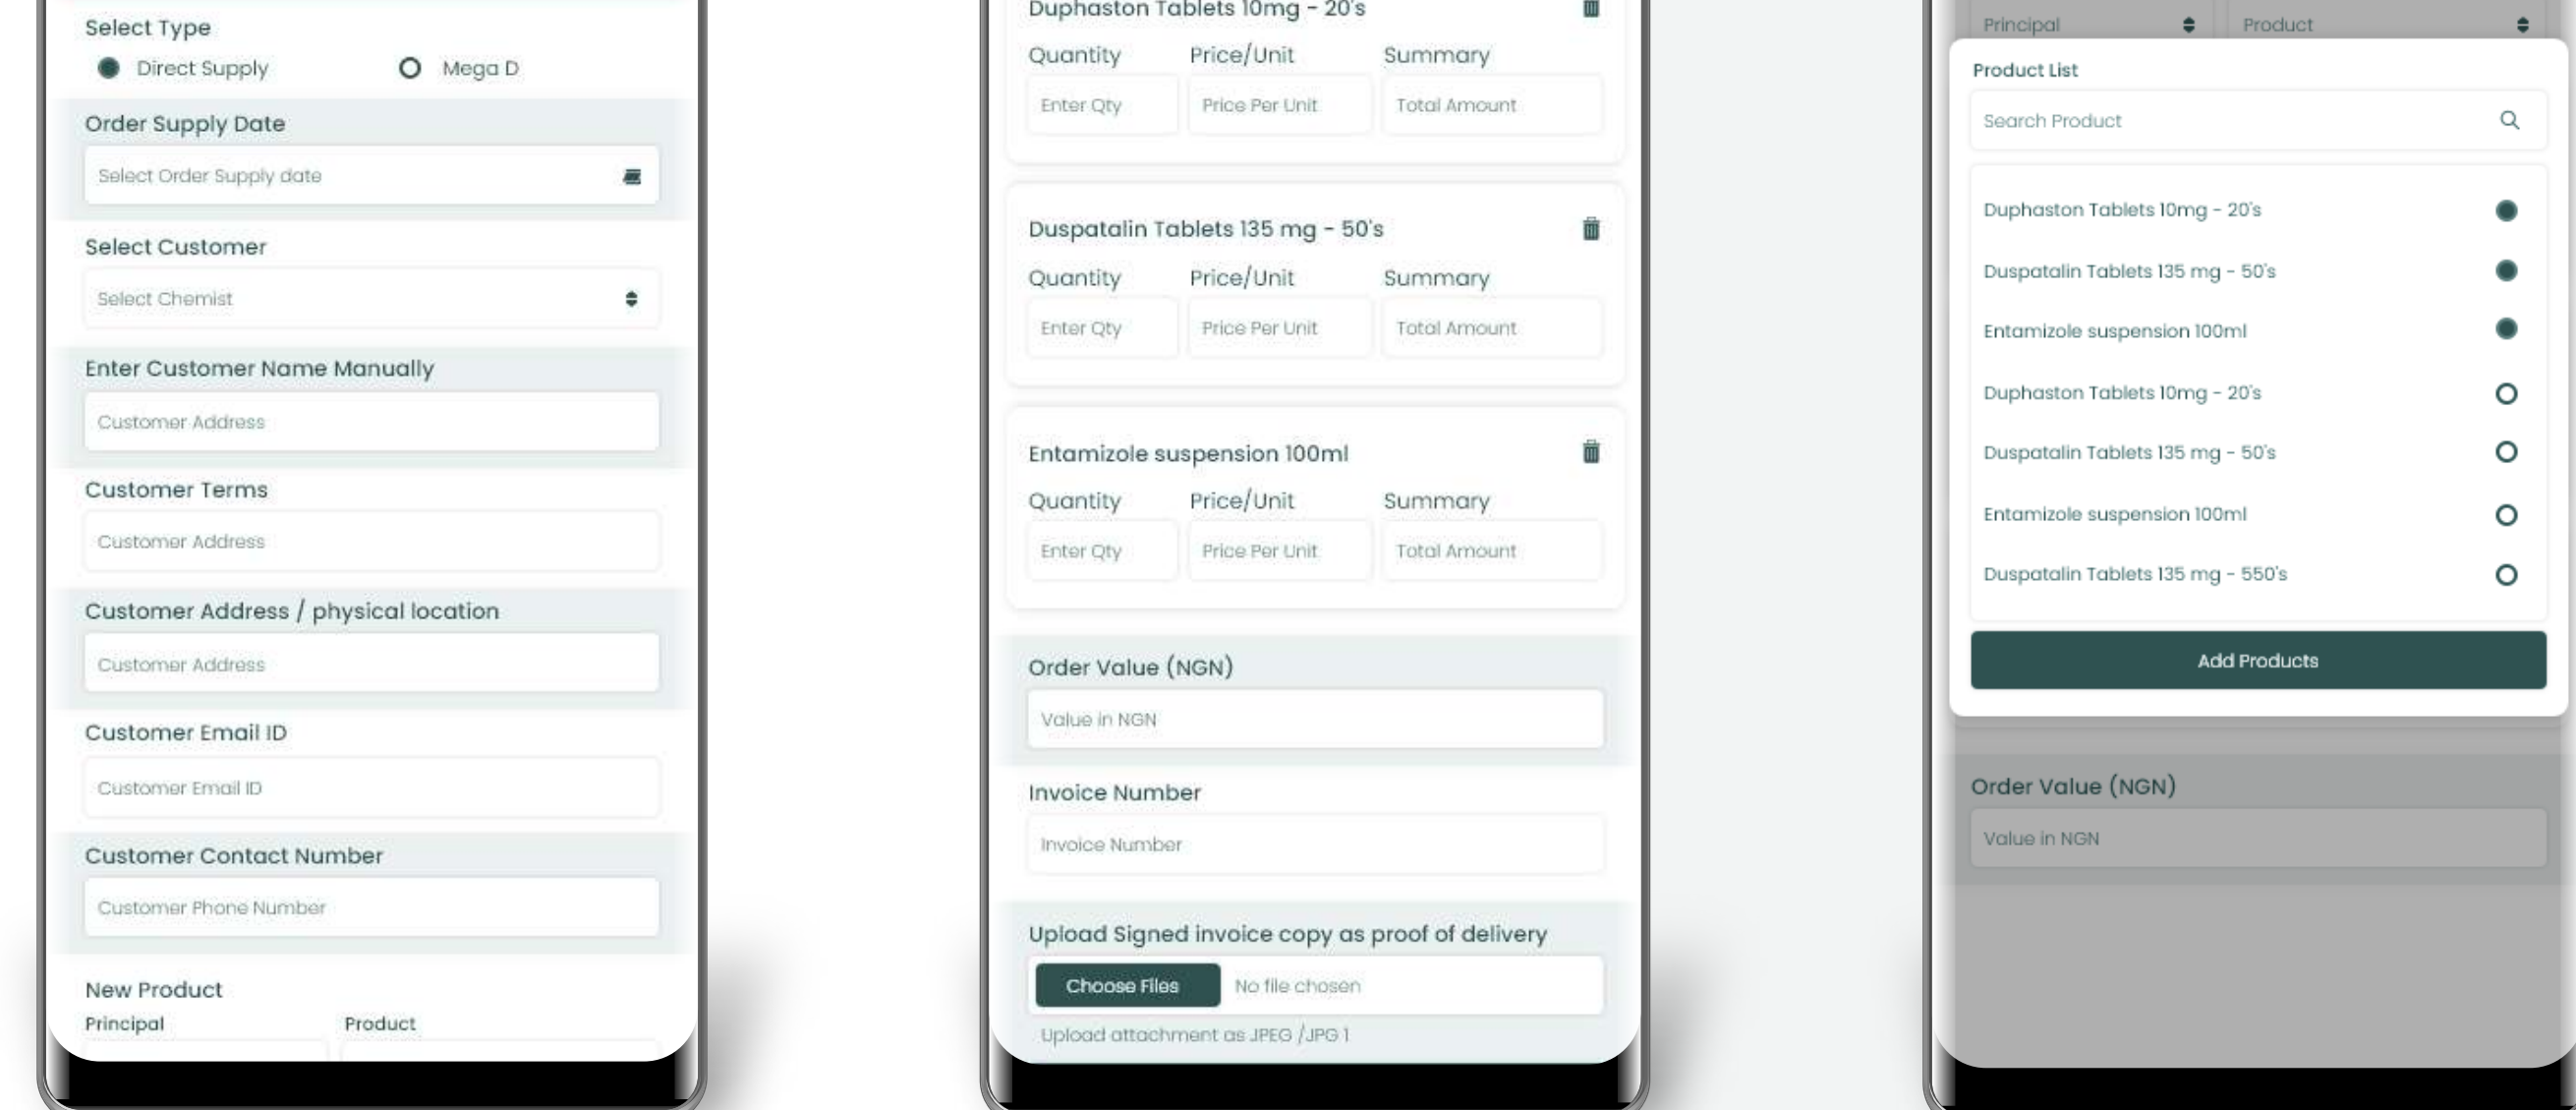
Select Type

Direct Supply

Mega D

Order Supply Date

Select Order Supply date

Select Customer

Select Chemist

Enter Customer Name Manually

Customer Address

Customer Terms

Customer Address

Customer Address / physical location

Customer Address

Customer Email ID

Customer Email ID

Customer Contact Number

Customer Phone Number

New Product

Principal

Product

Duphaston Tablets 10mg - 20's

| Quantity | Price/Unit | Summary |
|---|---|---|
| Enter Qty | Price Per Unit | Total Amount |

Duspatalin Tablets 135 mg - 50's

| Quantity | Price/Unit | Summary |
|---|---|---|
| Enter Qty | Price Per Unit | Total Amount |

Entamizole suspension 100ml

| Quantity | Price/Unit | Summary |
|---|---|---|
| Enter Qty | Price Per Unit | Total Amount |

Order Value (NGN)

Value in NGN

Invoice Number

Invoice Number

Upload Signed invoice copy as proof of delivery

Choose Files

No file chosen

Upload attachment as JPEG /JPG 1

Principal

Product

Product List

Search Product

Duphaston Tablets 10mg - 20's

Duspatalin Tablets 135 mg - 50's

Entamizole suspension 100ml

Duphaston Tablets 10mg - 20's

Duspatalin Tablets 135 mg - 50's

Entamizole suspension 100ml

Duspatalin Tablets 135 mg - 550's

Add Products

Order Value (NGN)

Value in NGN